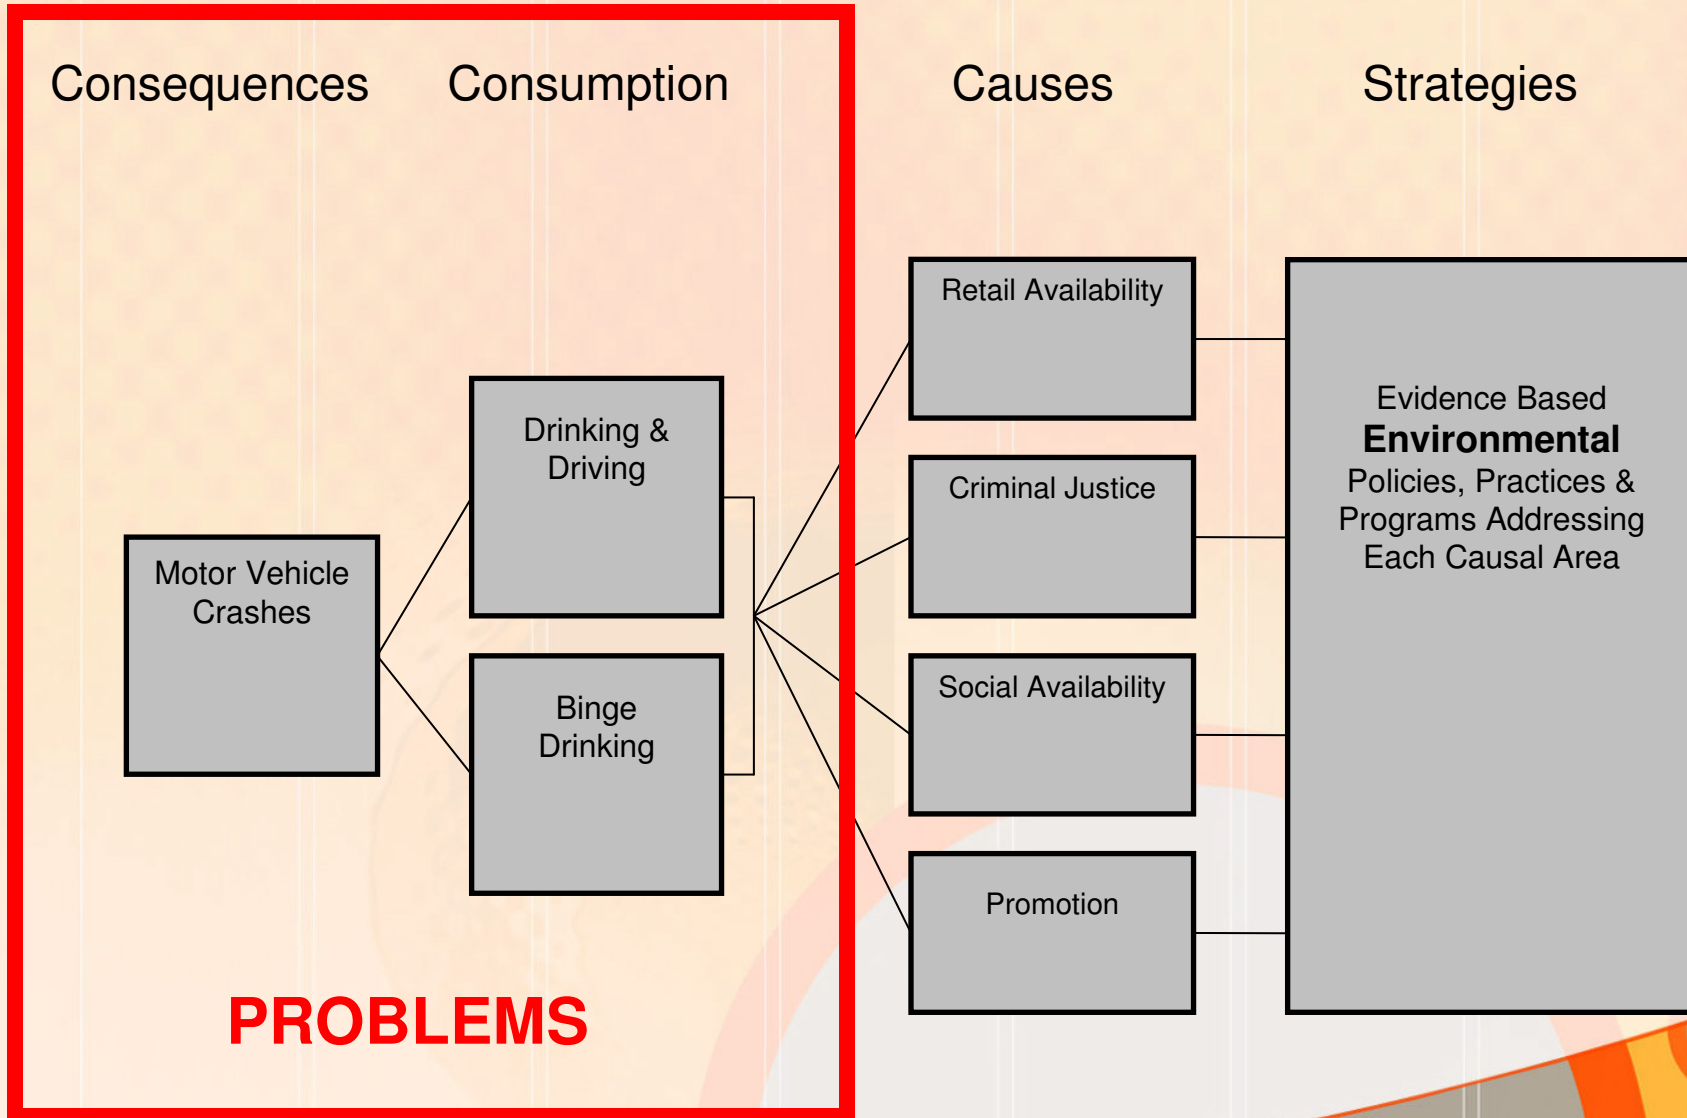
Consequences

Consumption

Causes

Strategies

Motor Vehicle Crashes

Drinking & Driving

Binge Drinking

Retail Availability

Criminal Justice

Social Availability

Promotion

Evidence Based **Environmental** Policies, Practices & Programs Addressing Each Causal Area

PROBLEMS